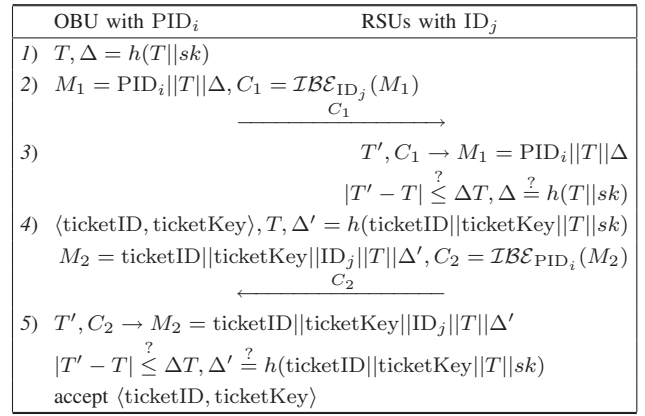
| OBU with $\mathrm{PID}_i$ | RSUs with $\mathrm{ID}_j$ |
|---|---|
| *1)* $T, \Delta = h(T\|\|sk)$ | |
| *2)* $M_1 = \mathrm{PID}_i\|\|T\|\|\Delta, C_1 = \mathcal{IBE}_{\mathrm{ID}_j}(M_1)$ | |
| $\xrightarrow{C_1}$ | |
| *3)* | $T', C_1 \rightarrow M_1 = \mathrm{PID}_i\|\|T\|\|\Delta$ |
| | $\|T' - T\| \overset{?}{\leq} \Delta T, \Delta \overset{?}{=} h(T\|\|sk)$ |
| *4)* | $\langle \mathrm{ticketID}, \mathrm{ticketKey} \rangle, T, \Delta' = h(\mathrm{ticketID}\|\|\mathrm{ticketKey}\|\|T\|\|sk)$ |
| | $M_2 = \mathrm{ticketID}\|\|\mathrm{ticketKey}\|\|\mathrm{ID}_j\|\|T\|\|\Delta', C_2 = \mathcal{IBE}_{\mathrm{PID}_i}(M_2)$ |
| $\xleftarrow{C_2}$ | |
| *5)* $T', C_2 \rightarrow M_2 = \mathrm{ticketID}\|\|\mathrm{ticketKey}\|\|\mathrm{ID}_j\|\|T\|\|\Delta'$ | |
| $\|T' - T\| \overset{?}{\leq} \Delta T, \Delta' \overset{?}{=} h(\mathrm{ticketID}\|\|\mathrm{ticketKey}\|\|T\|\|sk)$ | |
| accept $\langle \mathrm{ticketID}, \mathrm{ticketKey} \rangle$ | |